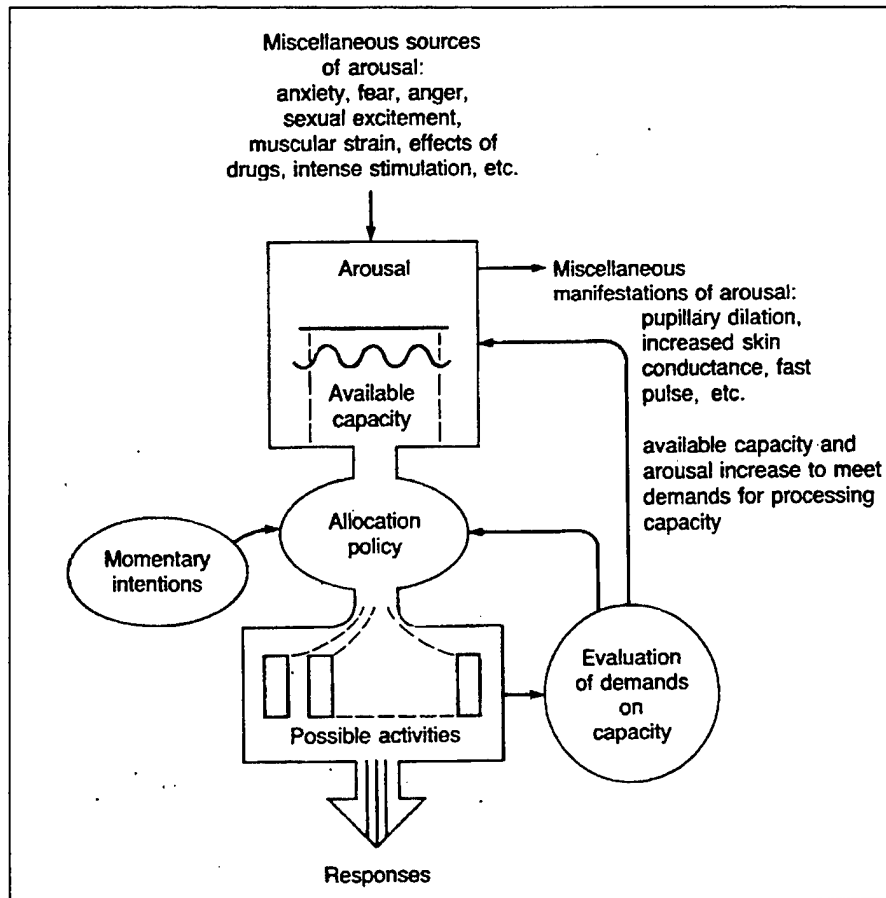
Miscellaneous sources of arousal: anxiety, fear, anger, sexual excitement, muscular strain, effects of drugs, intense stimulation, etc.

Arousal

Miscellaneous manifestations of arousal: pupillary dilation, increased skin conductance, fast pulse, etc.

Available capacity

available capacity and arousal increase to meet demands for processing capacity

Allocation policy

Momentary intentions

Evaluation of demands on capacity

Possible activities

Responses